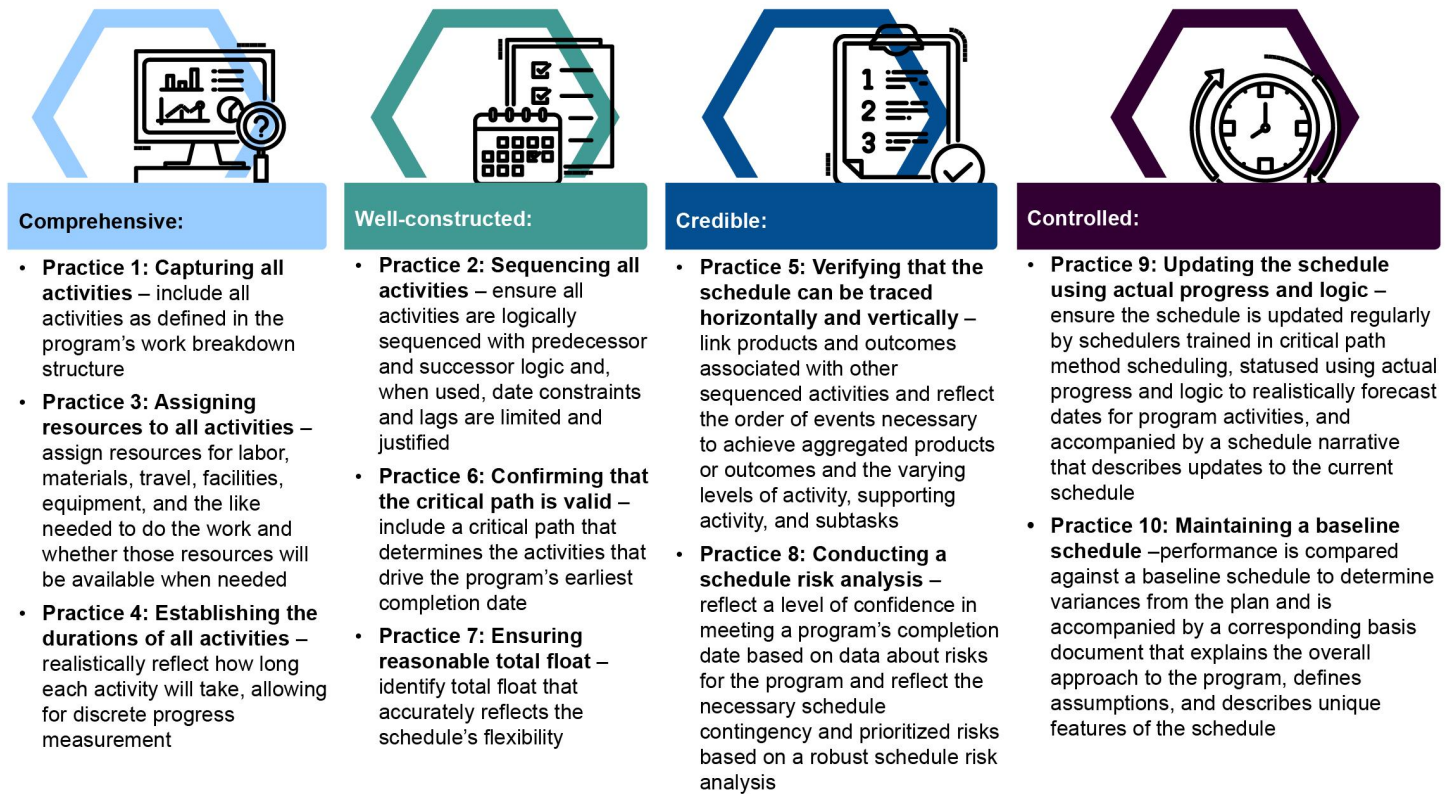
Comprehensive:

- **Practice 1: Capturing all activities** – include all activities as defined in the program's work breakdown structure
- **Practice 3: Assigning resources to all activities** – assign resources for labor, materials, travel, facilities, equipment, and the like needed to do the work and whether those resources will be available when needed
- **Practice 4: Establishing the durations of all activities** – realistically reflect how long each activity will take, allowing for discrete progress measurement

Well-constructed:

- **Practice 2: Sequencing all activities** – ensure all activities are logically sequenced with predecessor and successor logic and, when used, date constraints and lags are limited and justified
- **Practice 6: Confirming that the critical path is valid** – include a critical path that determines the activities that drive the program's earliest completion date
- **Practice 7: Ensuring reasonable total float** – identify total float that accurately reflects the schedule's flexibility

Credible:

- **Practice 5: Verifying that the schedule can be traced horizontally and vertically** – link products and outcomes associated with other sequenced activities and reflect the order of events necessary to achieve aggregated products or outcomes and the varying levels of activity, supporting activity, and subtasks
- **Practice 8: Conducting a schedule risk analysis** – reflect a level of confidence in meeting a program's completion date based on data about risks for the program and reflect the necessary schedule contingency and prioritized risks based on a robust schedule risk analysis

Controlled:

- **Practice 9: Updating the schedule using actual progress and logic** – ensure the schedule is updated regularly by schedulers trained in critical path method scheduling, statused using actual progress and logic to realistically forecast dates for program activities, and accompanied by a schedule narrative that describes updates to the current schedule
- **Practice 10: Maintaining a baseline schedule** –performance is compared against a baseline schedule to determine variances from the plan and is accompanied by a corresponding basis document that explains the overall approach to the program, defines assumptions, and describes unique features of the schedule